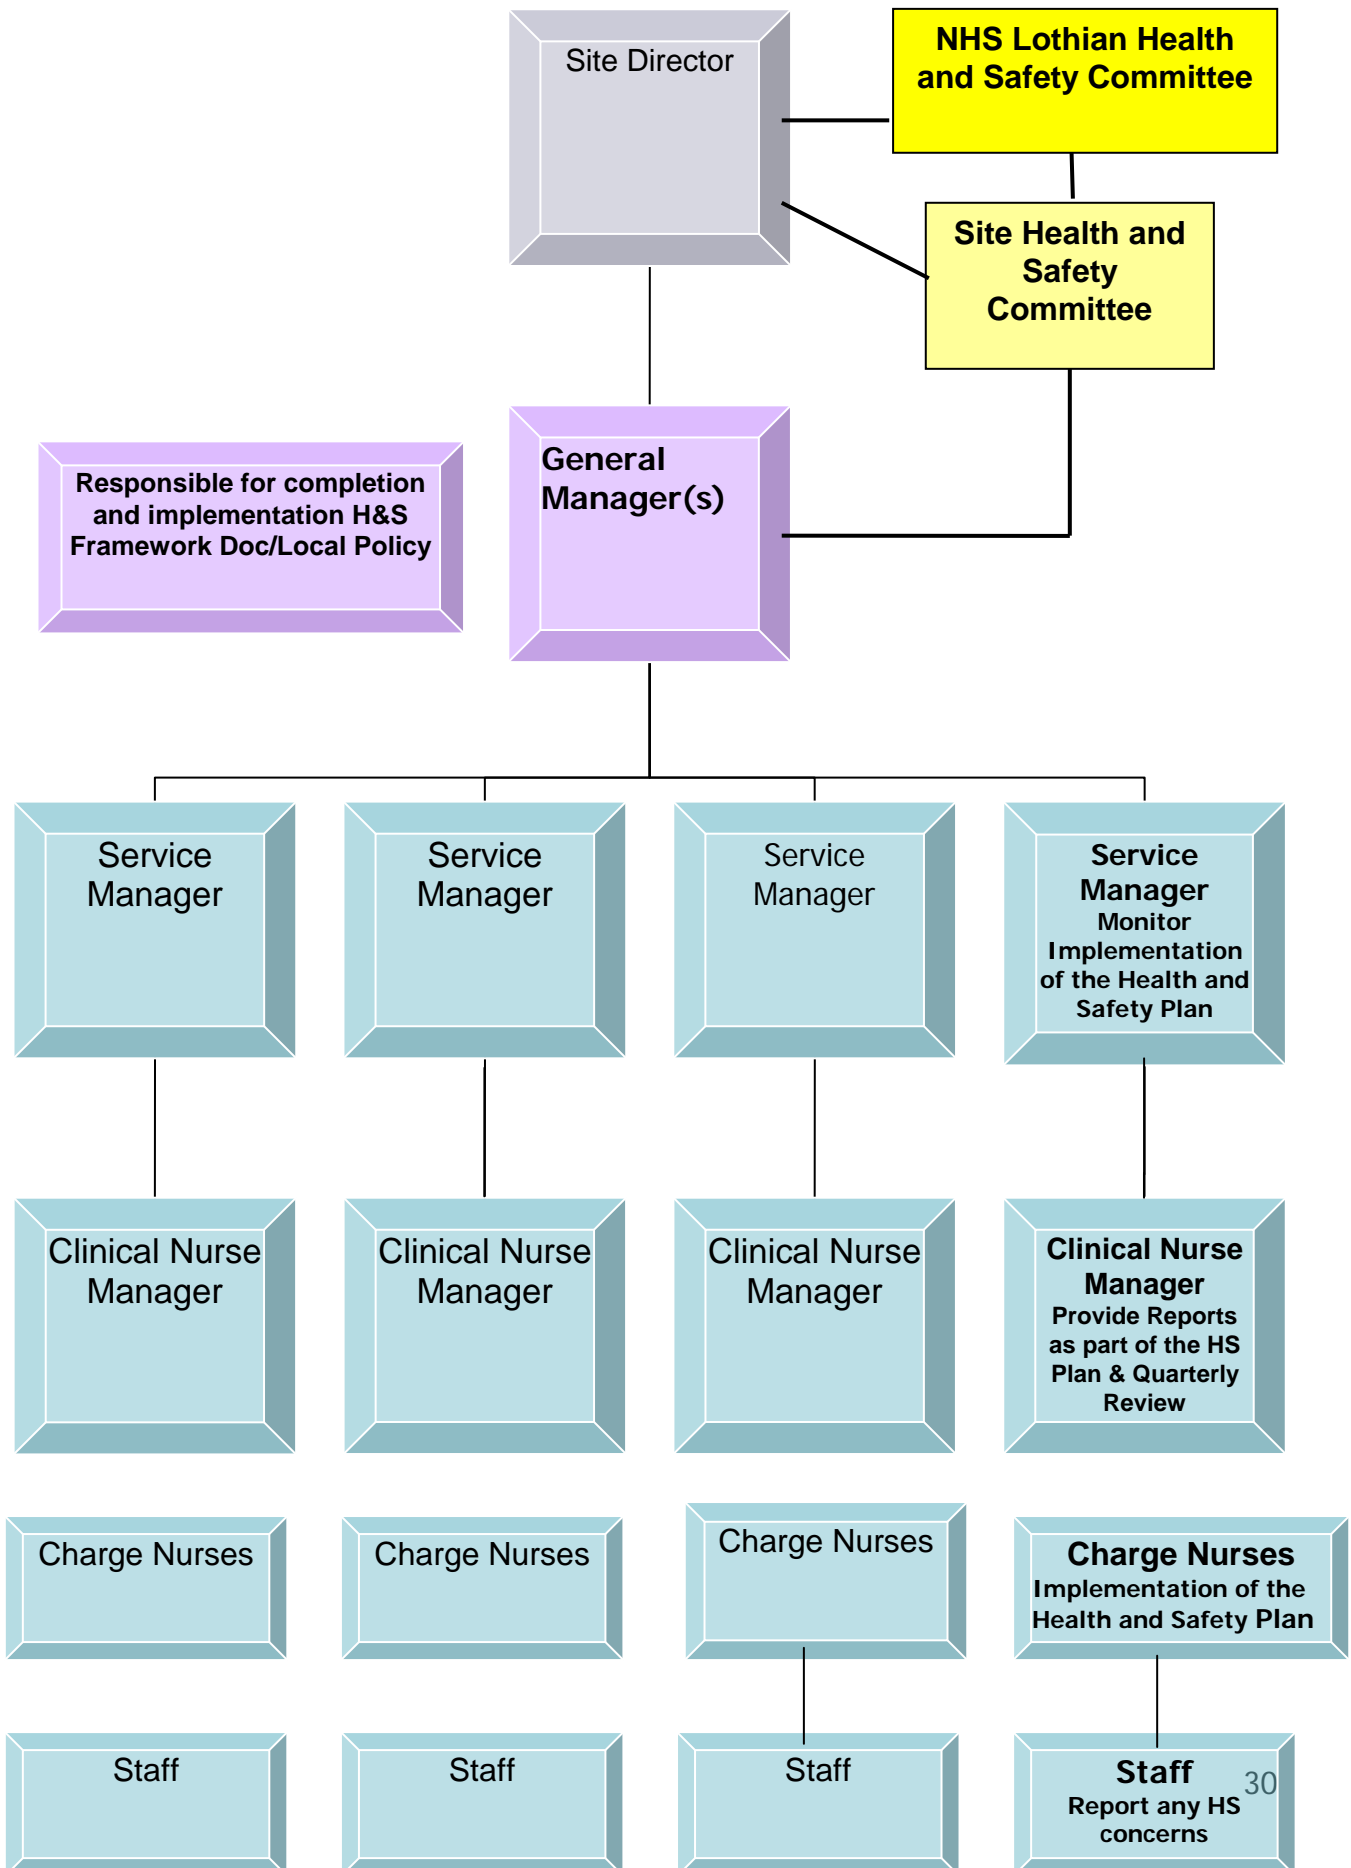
Site Director

NHS Lothian Health and Safety Committee

Site Health and Safety Committee

Responsible for completion and implementation H&S Framework Doc/Local Policy

General Manager(s)

Service Manager

Service Manager

Service Manager

Service Manager
Monitor Implementation of the Health and Safety Plan

Clinical Nurse Manager

Clinical Nurse Manager

Clinical Nurse Manager

Clinical Nurse Manager
Provide Reports as part of the HS Plan & Quarterly Review

Charge Nurses

Charge Nurses

Charge Nurses

Charge Nurses
Implementation of the Health and Safety Plan

Staff

Staff

Staff

Staff
Report any HS concerns

30